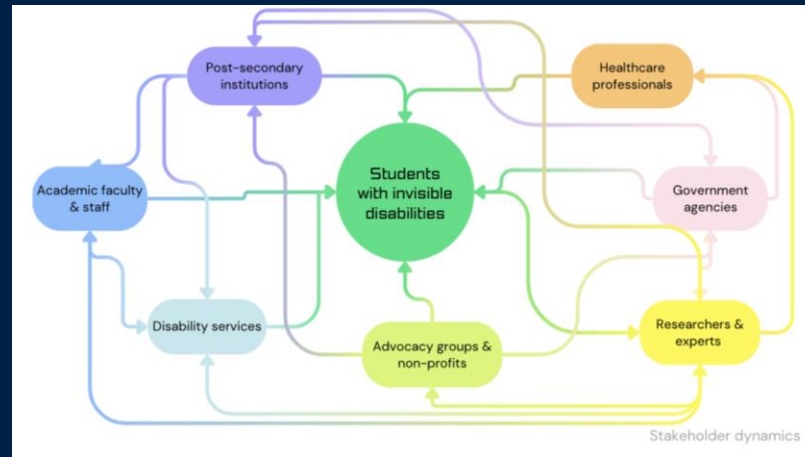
Post-secondary institutions

Healthcare professionals

Academic faculty & staff

Students with invisible disabilities

Government agencies

Disability services

Advocacy groups & non-profits

Researchers & experts

Stakeholder dynamics